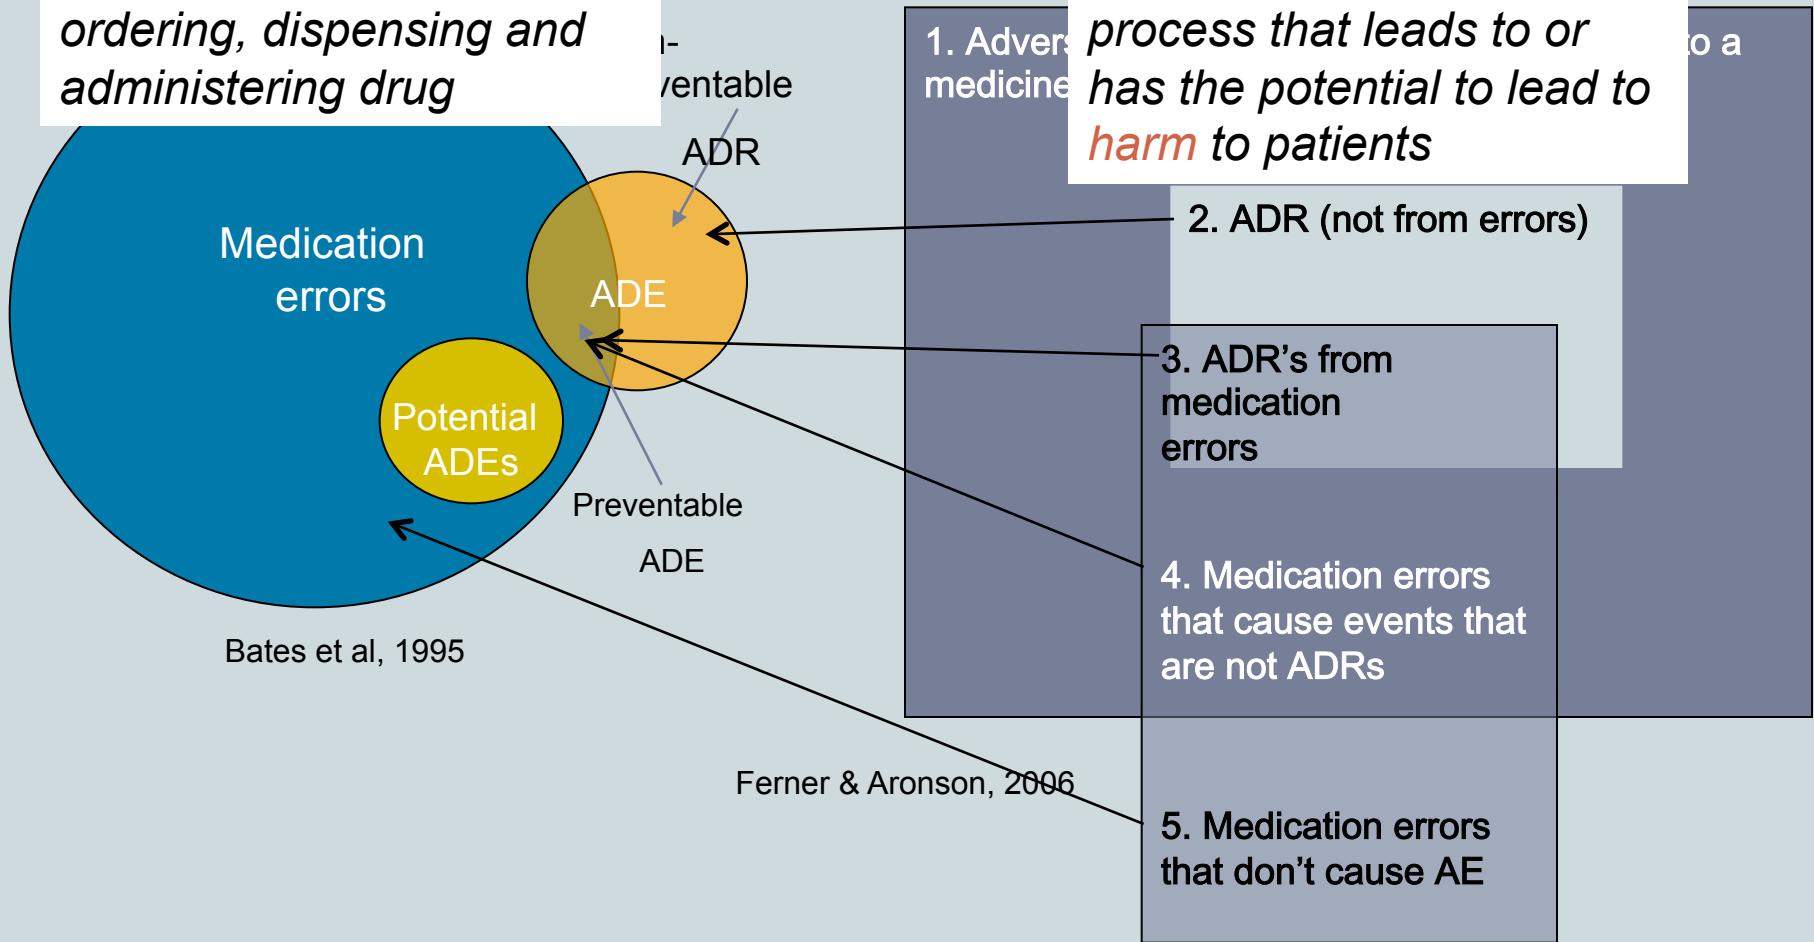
ordering, dispensing and administering drug

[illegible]-
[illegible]ventable
ADR

Medication errors

ADE

Potential ADEs

Preventable
ADE

Bates et al, 1995

1. Advers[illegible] medicine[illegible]

process that leads to or has the potential to lead to harm to patients

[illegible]to a

2. ADR (not from errors)

3. ADR’s from medication errors

4. Medication errors that cause events that are not ADRs

Ferner & Aronson, 2006

5. Medication errors that don’t cause AE